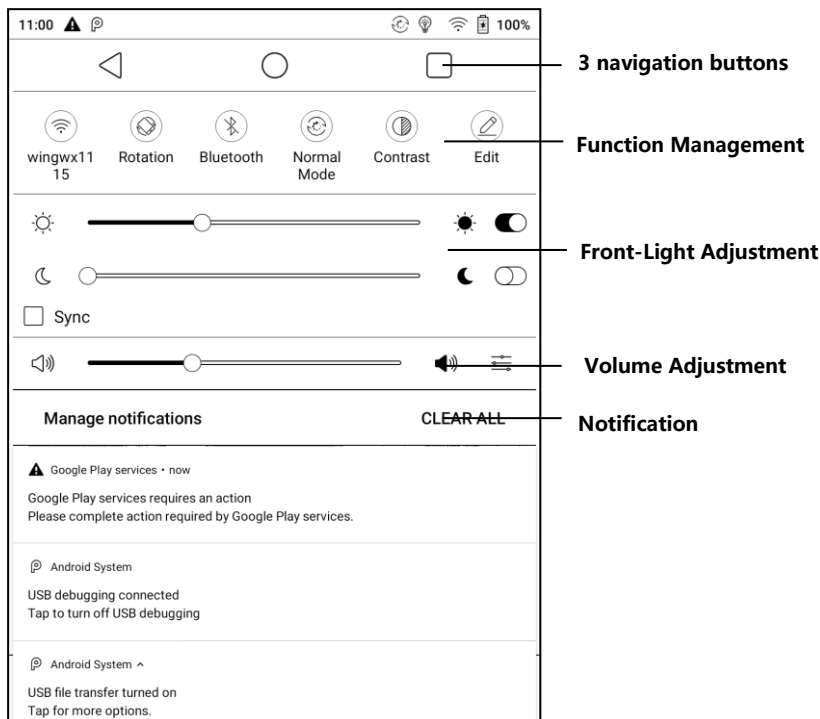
11:00

100%

3 navigation buttons

wingwx11 15

Rotation

Bluetooth

Normal Mode

Contrast

Edit

Function Management

Front-Light Adjustment

Sync

Volume Adjustment

Manage notifications

CLEAR ALL

Notification

Google Play services • now

Google Play services requires an action
Please complete action required by Google Play services.

Android System

USB debugging connected
Tap to turn off USB debugging

Android System ^

USB file transfer turned on
Tap for more options.